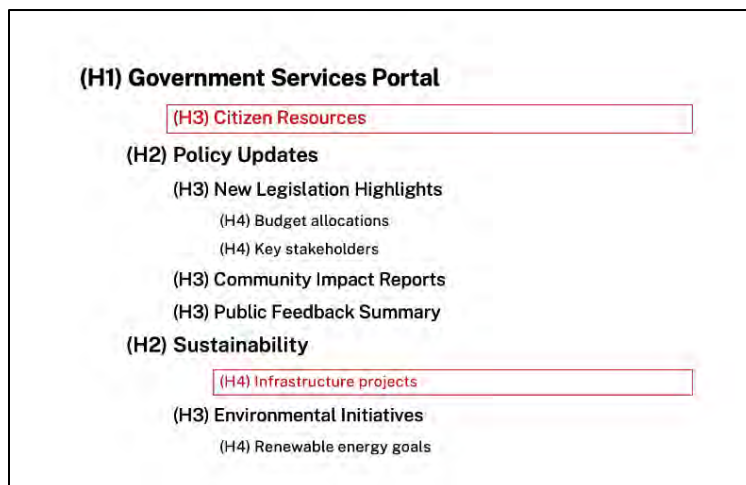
(H1) Government Services Portal

(H3) Citizen Resources

(H2) Policy Updates

(H3) New Legislation Highlights

(H4) Budget allocations

(H4) Key stakeholders

(H3) Community Impact Reports

(H3) Public Feedback Summary

(H2) Sustainability

(H4) Infrastructure projects

(H3) Environmental Initiatives

(H4) Renewable energy goals